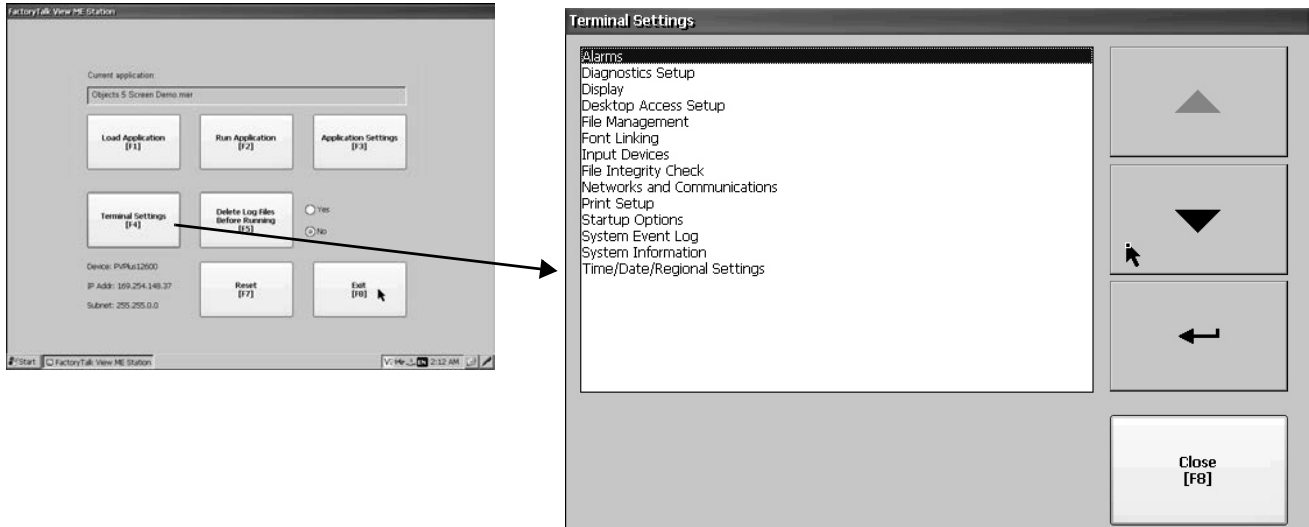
FactoryTalk View ME Station

Current application:

Objects 5 Screen Demo.mer

Load Application
[F1]

Run Application
[F2]

Application Settings
[F3]

Terminal Settings
[F4]

Delete Log Files Before Running
[F5]

Yes

No

Device: PVPlus12600

IP Addr: 169.254.148.37

Subnet: 255.255.0.0

Reset
[F7]

Exit
[F8]

Start

FactoryTalk View ME Station

2:12 AM

Terminal Settings

Alarms
Diagnostics Setup
Display
Desktop Access Setup
File Management
Font Linking
Input Devices
File Integrity Check
Networks and Communications
Print Setup
Startup Options
System Event Log
System Information
Time/Date/Regional Settings

Close
[F8]